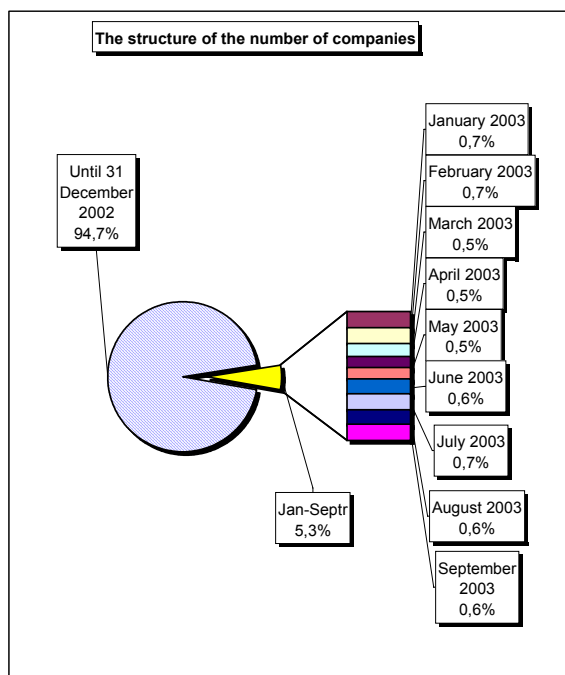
The structure of the number of companies

Until 31 December 2002 94,7%

Jan-Septr 5,3%

January 2003 0,7%

February 2003 0,7%

March 2003 0,5%

April 2003 0,5%

May 2003 0,5%

June 2003 0,6%

July 2003 0,7%

August 2003 0,6%

September 2003 0,6%